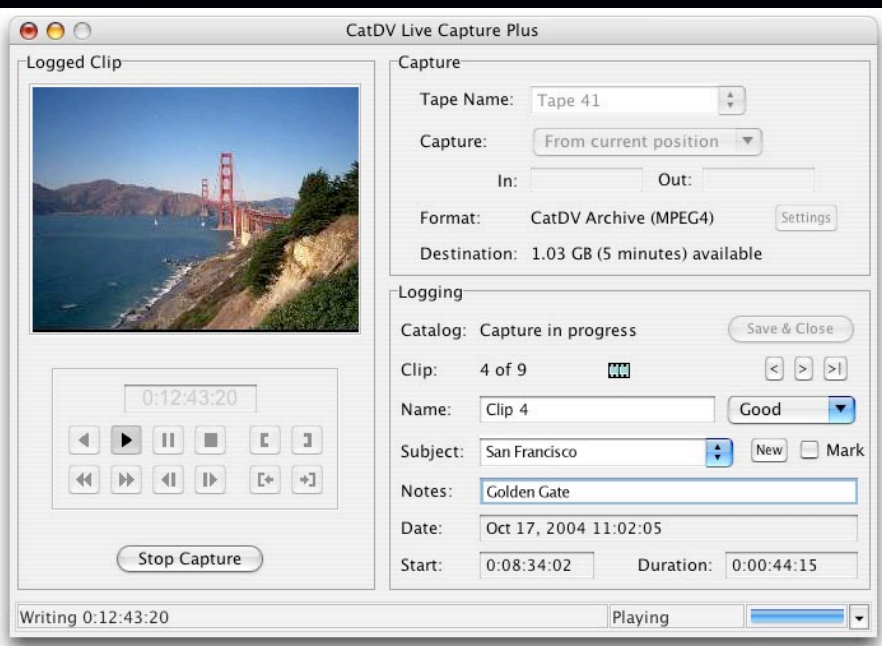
CatDV Live Capture Plus

Logged Clip

0:12:43:20

Stop Capture

Capture

Tape Name: Tape 41

Capture: From current position

In: Out:

Format: CatDV Archive (MPEG4) Settings

Destination: 1.03 GB (5 minutes) available

Logging

Catalog: Capture in progress Save & Close

Clip: 4 of 9

Name: Clip 4 Good

Subject: San Francisco New Mark

Notes: Golden Gate

Date: Oct 17, 2004 11:02:05

Start: 0:08:34:02 Duration: 0:00:44:15

Writing 0:12:43:20 Playing